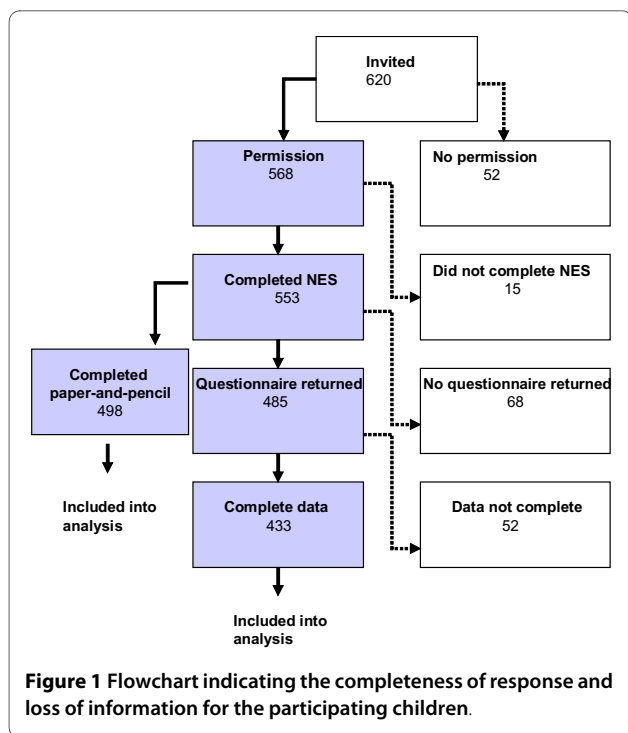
Invited
620

Permission
568

No permission
52

Completed NES
553

Did not complete NES
15

Completed paper-and-pencil
498

Questionnaire returned
485

No questionnaire returned
68

Included into analysis

Complete data
433

Data not complete
52

Included into analysis

**Figure 1** Flowchart indicating the completeness of response and loss of information for the participating children.